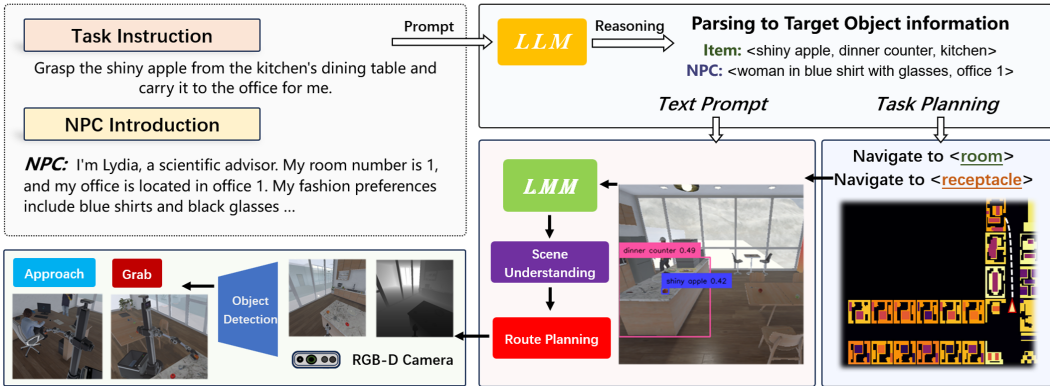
Task Instruction

Grasp the shiny apple from the kitchen's dining table and carry it to the office for me.

NPC Introduction

NPC: I'm Lydia, a scientific advisor. My room number is 1, and my office is located in office 1. My fashion preferences include blue shirts and black glasses ...

Prompt

LLM

Reasoning

Parsing to Target Object information

Item: <shiny apple, dinner counter, kitchen>

NPC: <woman in blue shirt with glasses, office 1>

Text Prompt

Task Planning

LMM

Scene Understanding

Route Planning

dinner counter 0.49

shiny apple 0.42

Navigate to <room>

Navigate to <receptacle>

Approach

Grab

Object Detection

RGB-D Camera